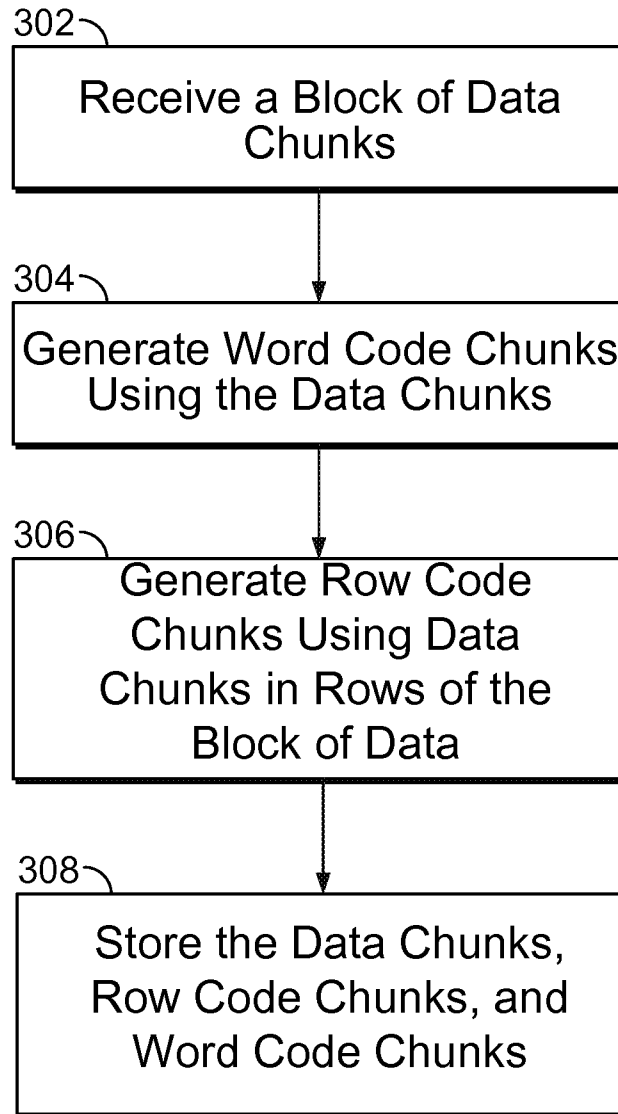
302

Receive a Block of Data Chunks

304

Generate Word Code Chunks Using the Data Chunks

306

Generate Row Code Chunks Using Data Chunks in Rows of the Block of Data

308

Store the Data Chunks, Row Code Chunks, and Word Code Chunks